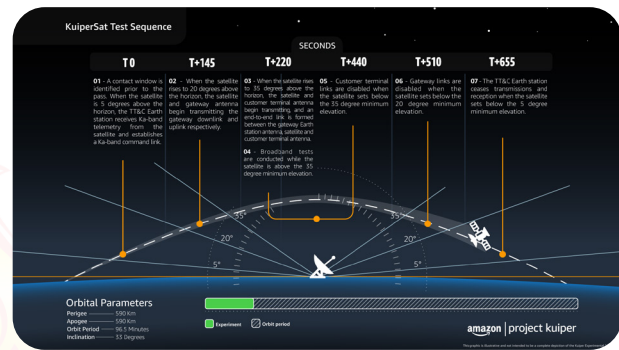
KuiperSat Test Sequence

SECONDS

T 0

01 - A contact window is identified prior to the pass. When the satellite is 5 degrees above the horizon, the TT&C Earth station receives Ka-band telemetry from the satellite and establishes a Ka-band command link.

T+145

02 - When the satellite rises to 20 degrees above the horizon, the satellite and gateway antenna begin transmitting the gateway downlink and uplink respectively.

T+220

03 - When the satellite rises to 35 degrees above the horizon, the satellite and customer terminal antenna begin transmitting, and an end-to-end link is formed between the gateway Earth station antenna, satellite and customer terminal antenna.

04 - Broadband tests are conducted while the satellite is above the 35 degree minimum elevation.

T+440

05 - Customer terminal links are disabled when the satellite sets below the 35 degree minimum elevation.

T+510

06 - Gateway links are disabled when the satellite sets below the 20 degree minimum elevation.

T+655

07 - The TT&C Earth station ceases transmissions and reception when the satellite sets below the 5 degree minimum elevation.

35°
20°
5°
35°
20°
5°

Orbital Parameters
Perigee 590 Km
Apogee 590 Km
Orbit Period 96.5 Minutes
Inclination 33 Degrees

Experiment
Orbit period

amazon | project kuiper

This graphic is illustrative and not intended to be a complete depiction of the Kuiper Experiment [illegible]